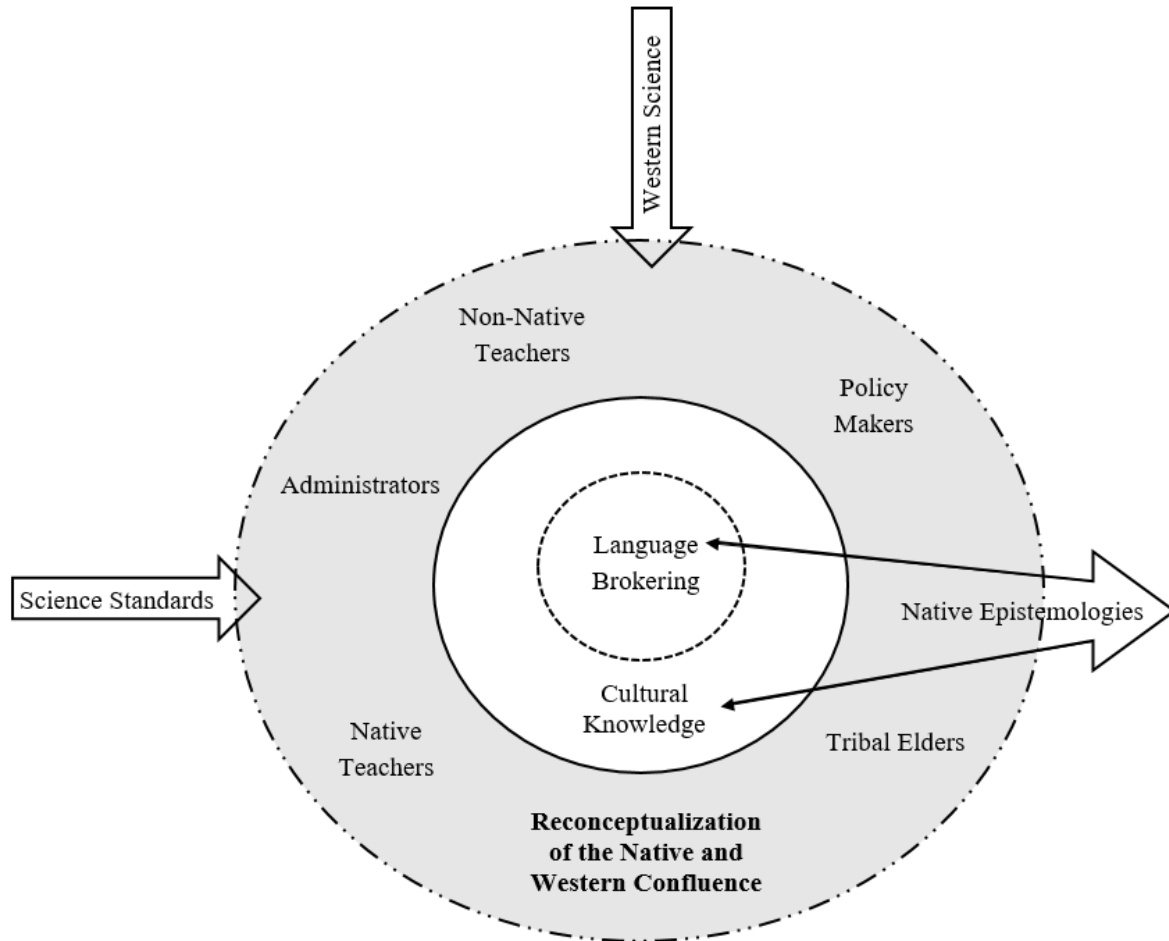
Western Science

Non-Native Teachers

Policy Makers

Administrators

Language Brokering

Science Standards

Native Epistemologies

Cultural Knowledge

Native Teachers

Tribal Elders

**Reconceptualization of the Native and Western Confluence**